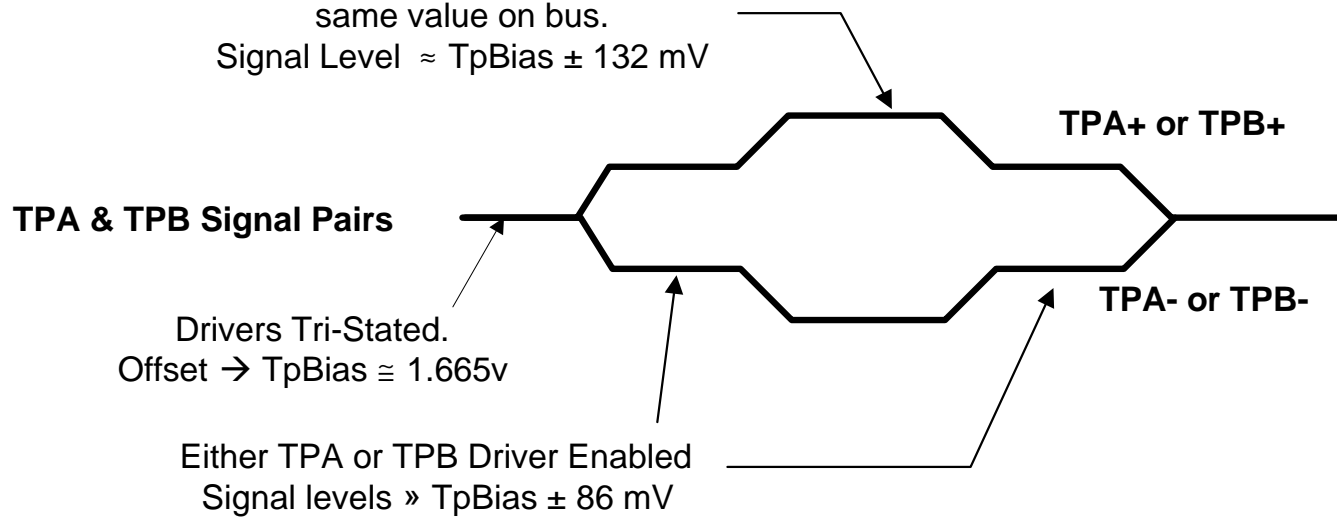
same value on bus.
Signal Level ≈ TpBias ± 132 mV

TPA+ or TPB+

TPA & TPB Signal Pairs

TPA- or TPB-

Drivers Tri-Stated.
Offset → TpBias ≅ 1.665v

Either TPA or TPB Driver Enabled
Signal levels » TpBias ± 86 mV